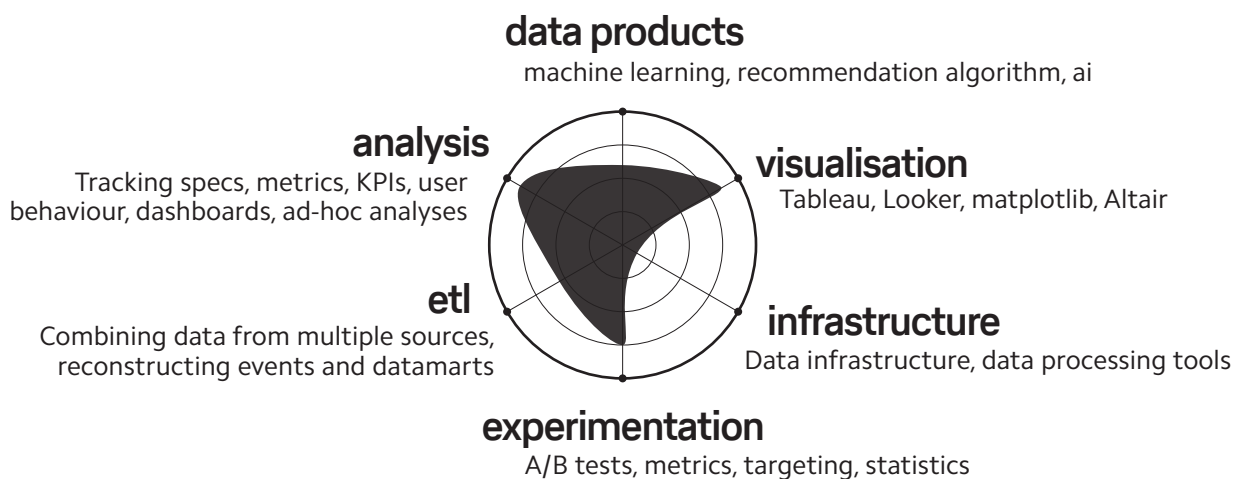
data products
machine learning, recommendation algorithm, ai

analysis
Tracking specs, metrics, KPIs, user behaviour, dashboards, ad-hoc analyses

visualisation
Tableau, Looker, matplotlib, Altair

etl
Combining data from multiple sources, reconstructing events and datamarts

infrastructure
Data infrastructure, data processing tools

experimentation
A/B tests, metrics, targeting, statistics